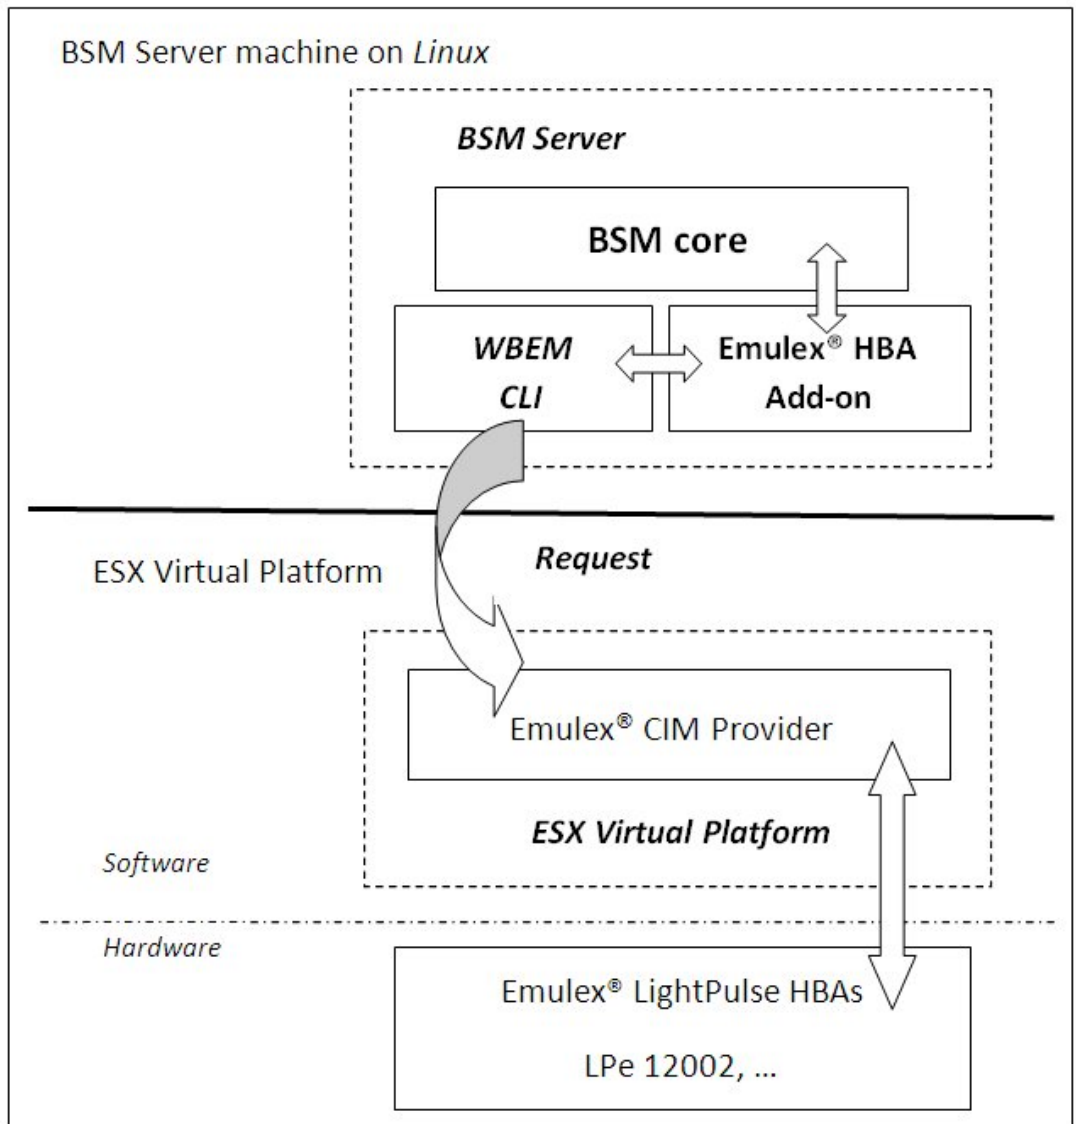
BSM Server machine on *Linux*

***BSM Server***

**BSM core**

***WBEM CLI***

**Emulex® HBA Add-on**

***Request***

ESX Virtual Platform

Emulex® CIM Provider

***ESX Virtual Platform***

*Software*

*Hardware*

Emulex® LightPulse HBAs

LPe 12002, ...